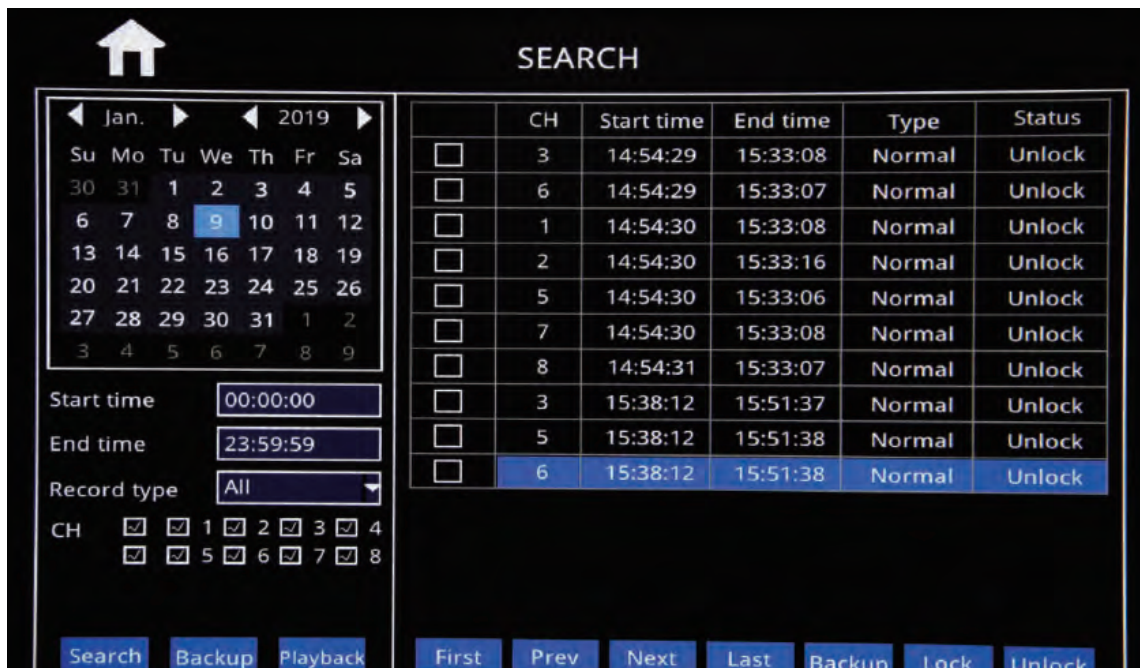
SEARCH

Jan. 2019

| Su | Mo | Tu | We | Th | Fr | Sa |
|---|---|---|---|---|---|---|
| 30 | 31 | 1 | 2 | 3 | 4 | 5 |
| 6 | 7 | 8 | 9 | 10 | 11 | 12 |
| 13 | 14 | 15 | 16 | 17 | 18 | 19 |
| 20 | 21 | 22 | 23 | 24 | 25 | 26 |
| 27 | 28 | 29 | 30 | 31 | 1 | 2 |
| 3 | 4 | 5 | 6 | 7 | 8 | 9 |

Start time 00:00:00
End time 23:59:59
Record type All
CH ☑ ☑ 1 ☑ 2 ☑ 3 ☑ 4
☑ ☑ 5 ☑ 6 ☑ 7 ☑ 8

| | CH | Start time | End time | Type | Status |
|---|---|---|---|---|---|
| ☐ | 3 | 14:54:29 | 15:33:08 | Normal | Unlock |
| ☐ | 6 | 14:54:29 | 15:33:07 | Normal | Unlock |
| ☐ | 1 | 14:54:30 | 15:33:08 | Normal | Unlock |
| ☐ | 2 | 14:54:30 | 15:33:16 | Normal | Unlock |
| ☐ | 5 | 14:54:30 | 15:33:06 | Normal | Unlock |
| ☐ | 7 | 14:54:30 | 15:33:08 | Normal | Unlock |
| ☐ | 8 | 14:54:31 | 15:33:07 | Normal | Unlock |
| ☐ | 3 | 15:38:12 | 15:51:37 | Normal | Unlock |
| ☐ | 5 | 15:38:12 | 15:51:38 | Normal | Unlock |
| ☐ | 6 | 15:38:12 | 15:51:38 | Normal | Unlock |

Search Backup Playback

First Prev Next Last Backup Lock Unlock